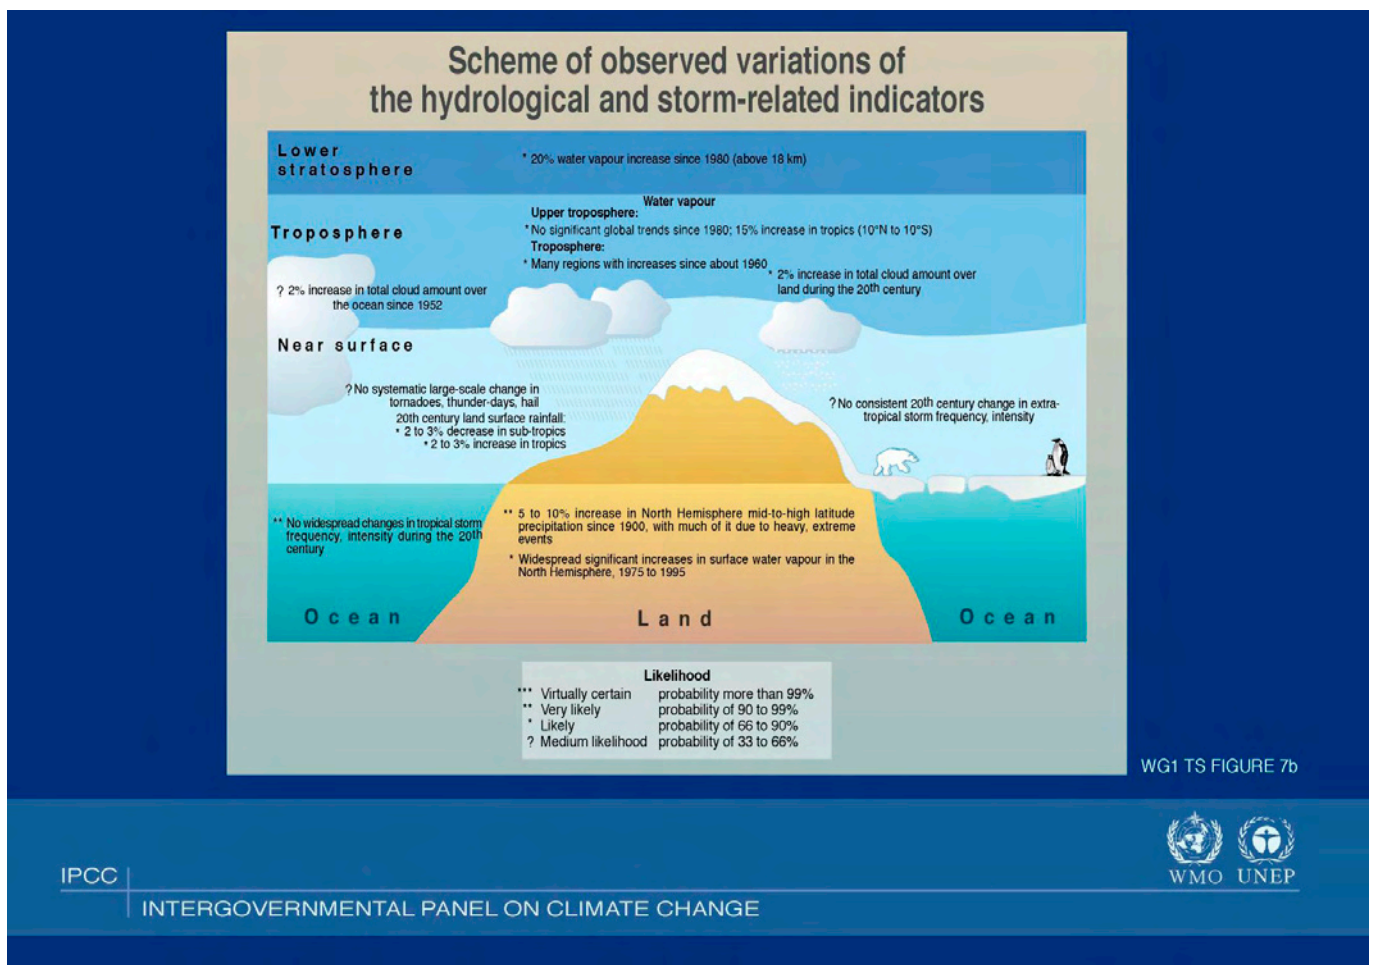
Scheme of observed variations of the hydrological and storm-related indicators

Lower stratosphere

* 20% water vapour increase since 1980 (above 18 km)

Troposphere

Water vapour
Upper troposphere:
* No significant global trends since 1980; 15% increase in tropics (10°N to 10°S)
Troposphere:
* Many regions with increases since about 1960

? 2% increase in total cloud amount over the ocean since 1952

* 2% increase in total cloud amount over land during the 20th century

Near surface

? No systematic large-scale change in tornadoes, thunder-days, hail

20th century land surface rainfall:
* 2 to 3% decrease in sub-tropics
* 2 to 3% increase in tropics

? No consistent 20th century change in extra-tropical storm frequency, intensity

** No widespread changes in tropical storm frequency, intensity during the 20th century

** 5 to 10% increase in North Hemisphere mid-to-high latitude precipitation since 1900, with much of it due to heavy, extreme events

* Widespread significant increases in surface water vapour in the North Hemisphere, 1975 to 1995

Ocean

Land

Ocean

Likelihood

| | |
|---|---|
| *** Virtually certain | probability more than 99% |
| ** Very likely | probability of 90 to 99% |
| * Likely | probability of 66 to 90% |
| ? Medium likelihood | probability of 33 to 66% |

WG1 TS FIGURE 7b

IPCC

INTERGOVERNMENTAL PANEL ON CLIMATE CHANGE

WMO UNEP